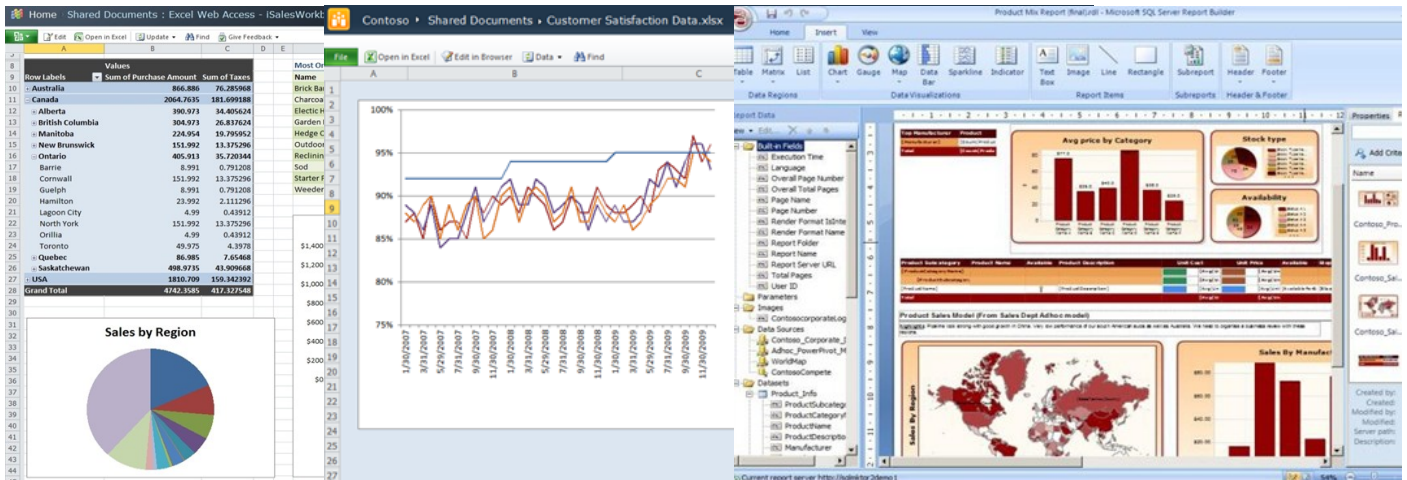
Home  Shared Documents : Excel Web Access - iSalesWorkb

Edit  Open in Excel  Update  Find  Give Feedback

| | A | B | C | D | E |
|---|---|---|---|---|---|
| 8 | | Values | | | |
| 9 | Row Labels | Sum of Purchase Amount | Sum of Taxes | | |
| 10 | Australia | 866.886 | 76.285968 | | |
| 11 | Canada | 2064.7635 | 181.699188 | | |
| 12 | Alberta | 390.973 | 34.405624 | | |
| 13 | British Columbia | 304.973 | 26.837624 | | |
| 14 | Manitoba | 224.954 | 19.795952 | | |
| 15 | New Brunswick | 151.992 | 13.375296 | | |
| 16 | Ontario | 405.913 | 35.720344 | | |
| 17 | Barrie | 8.991 | 0.791208 | | |
| 18 | Cornwall | 151.992 | 13.375296 | | |
| 19 | Guelph | 8.991 | 0.791208 | | |
| 20 | Hamilton | 23.992 | 2.111296 | | |
| 21 | Lagoon City | 4.99 | 0.43912 | | |
| 22 | North York | 151.992 | 13.375296 | | |
| 23 | Orillia | 4.99 | 0.43912 | | |
| 24 | Toronto | 49.975 | 4.3978 | | |
| 25 | Quebec | 86.985 | 7.65468 | | |
| 26 | Saskatchewan | 498.9735 | 43.909668 | | |
| 27 | USA | 1810.709 | 159.342392 | | |
| 28 | Grand Total | 4742.3585 | 417.327548 | | |

Sales by Region

Most O
Name
Brick Ba
Charcoa
Electic H
Garden
Hedge C
Outdoo
Reclinin
Sod
Starter F
Weeder

$1,400
$1,200
$1,000
$800
$600
$400
$200
$0

Contoso ▸ Shared Documents ▸ Customer Satisfaction Data.xlsx

File  Open in Excel  Edit in Browser  Data  Find

100%
95%
90%
85%
80%
75%
1/30/2007 3/31/2007 5/31/2007 7/31/2007 9/30/2007 11/30/2007 1/30/2008 3/31/2008 5/31/2008 7/31/2008 9/30/2008 11/30/2008 1/30/2009 3/31/2009 5/29/2009 7/31/2009 9/30/2009 11/30/2009

Product Mix Report (final).rdl - Microsoft SQL Server Report Builder

Home  Insert  View

Table  Matrix  List  Chart  Gauge  Map  Data Bar  Sparkline  Indicator  Text Box  Image  Line  Rectangle  Subreport  Header  Footer
Data Regions  Data Visualizations  Report Items  Subreports  Header & Footer

Report Data
New  Edit...
Built-in Fields
Execution Time
Language
Overall Page Number
Overall Total Pages
Page Name
Page Number
Render Format IsInte
Render Format Name
Report Folder
Report Name
Report Server URL
Total Pages
User ID
Parameters
Images
Contosocorporatelog
Data Sources
Contoso_Corporate_
Adhoc_PowerPivot_M
WorldMap
ContosoCompete
Datasets
Product_Info
ProductSubcateg
ProductCategory
ProductName
ProductDescripti
Manufacturer

Avg price by Category
Stock type
Availability
Product Sales Model (From Sales Dept Adhoc model)
Sales By Region
Sales By Manufac

Properties
Add Crite
Name
Contoso_Pro
Contoso_Sal
Contoso_Sal
Created by:
Created:
Modified by:
Modified:
Server path:
Description:

Current report server http://sqlinktor2demo